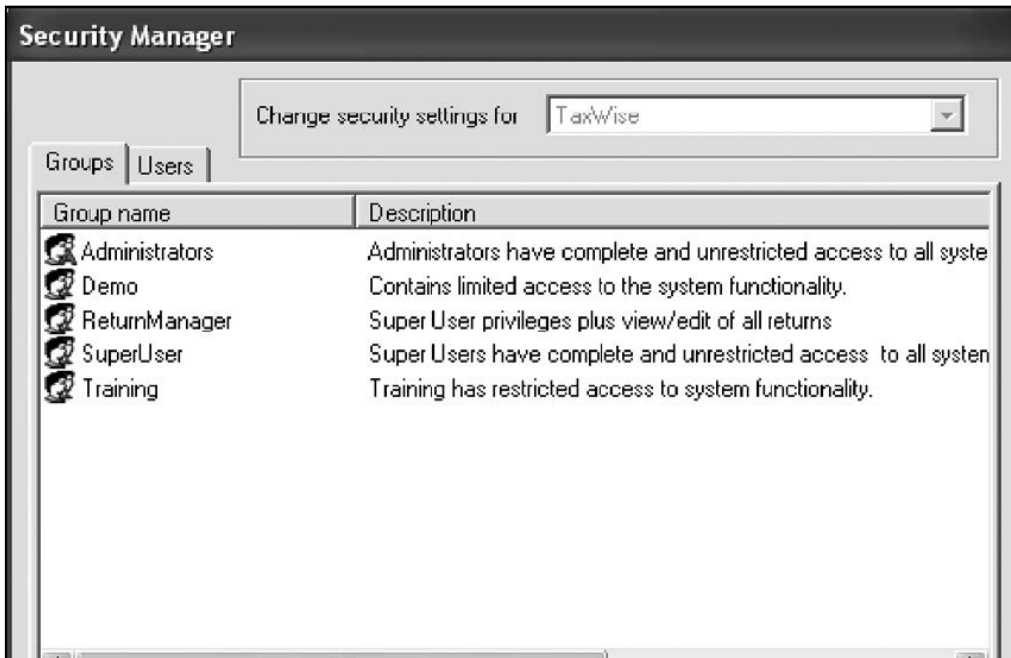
Security Manager

Change security settings for TaxWise

Groups Users

| Group name | Description |
|---|---|
| Administrators | Administrators have complete and unrestricted access to all syste |
| Demo | Contains limited access to the system functionality. |
| ReturnManager | Super User privileges plus view/edit of all returns |
| SuperUser | Super Users have complete and unrestricted access to all systen |
| Training | Training has restricted access to system functionality. |